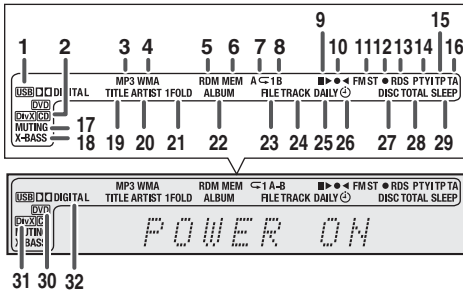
1 2 3 4 5 6 7 8 9 10 11 12 13 14 15 16

USB DIGITAL
DVD
DivX CD
MUTING 17
X-BASS 18

MP3 WMA
TITLE ARTIST 1FOLD
RDM MEM
ALBUM
A 1 B
FILE TRACK DAILY
FM ST ● RDS PTY TP TA
DISC TOTAL SLEEP

19 20 21 22 23 24 25 26 27 28 29

USB DIGITAL
MP3 WMA
TITLE ARTIST 1FOLD
RDM MEM
ALBUM
1 A-B
FILE TRACK DAILY
FM ST ● RDS PTY TP TA
DISC TOTAL SLEEP
DivX
DVD
MUTING
X-BASS

POWER ON

31 30 32